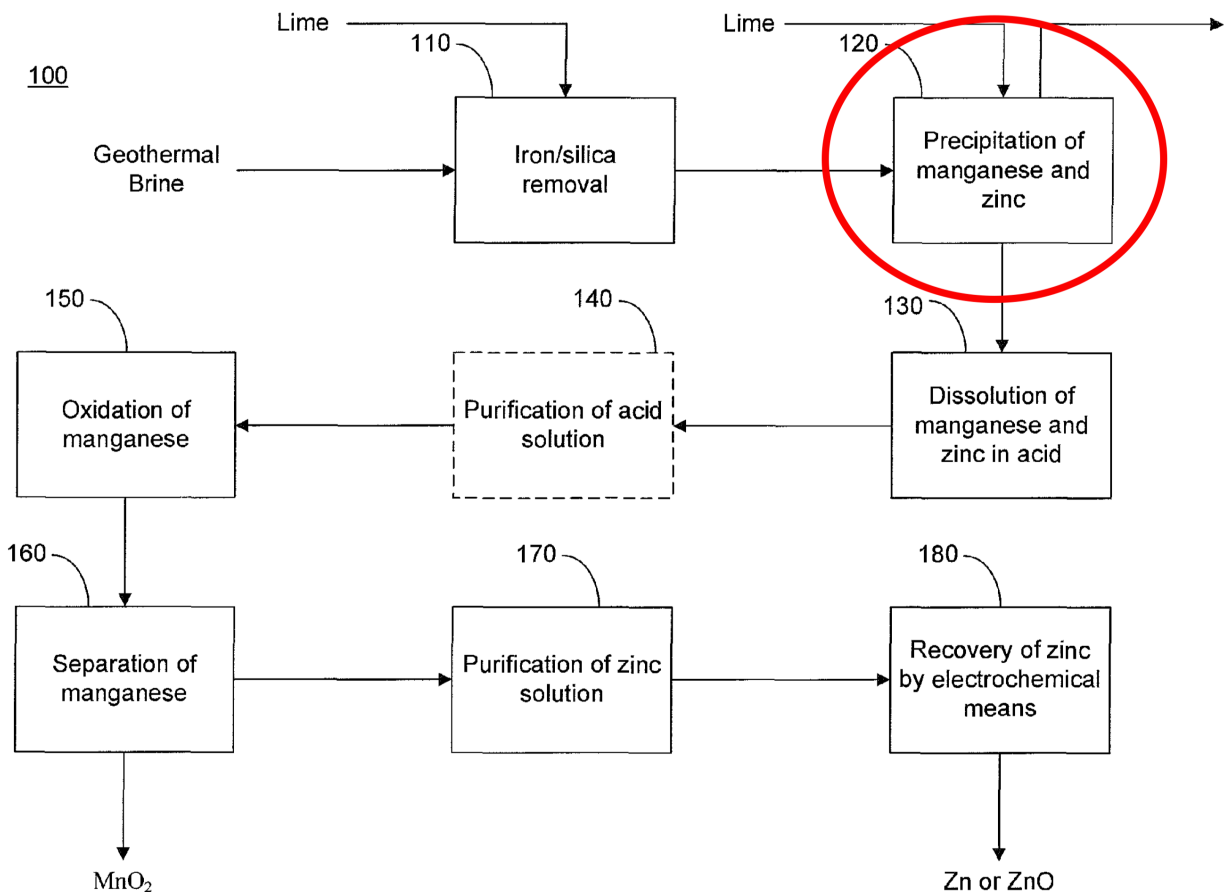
100

Lime

110

Geothermal Brine

Iron/silica removal

Lime

120

Precipitation of manganese and zinc

150

140

130

Oxidation of manganese

Purification of acid solution

Dissolution of manganese and zinc in acid

160

170

180

Separation of manganese

Purification of zinc solution

Recovery of zinc by electrochemical means

$MnO_2$

Zn or ZnO